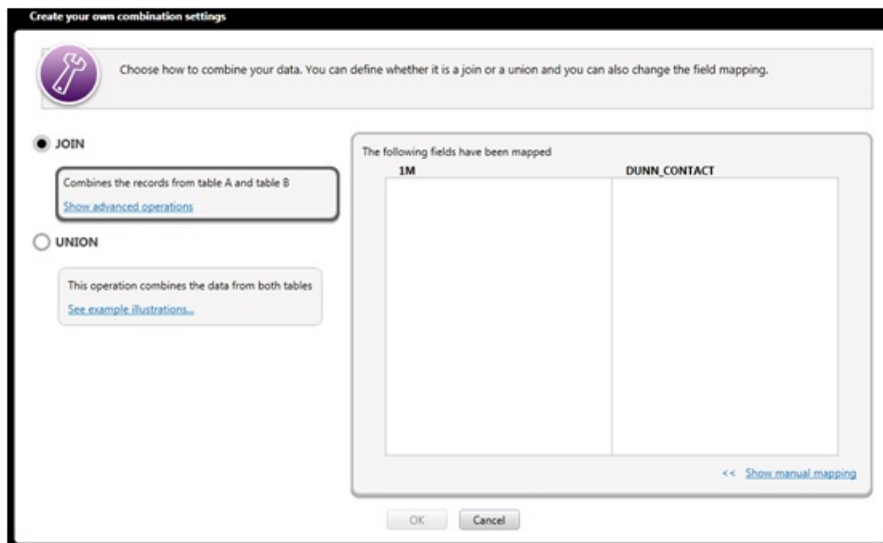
Create your own combination settings

Choose how to combine your data. You can define whether it is a join or a union and you can also change the field mapping.

JOIN

Combines the records from table A and table B

Show advanced operations

UNION

This operation combines the data from both tables

See example illustrations...

The following fields have been mapped

| 1M | DUNN_CONTACT |
|---|---|

<< Show manual mapping

OK Cancel